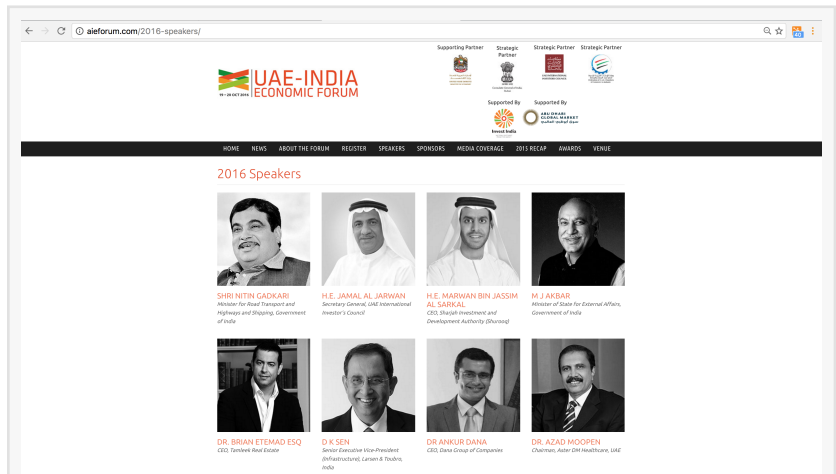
aieforum.com/2016-speakers/

UAE-INDIA ECONOMIC FORUM
19 – 20 OCT 2016

Supporting Partner
Strategic Partner
Strategic Partner
Strategic Partner

Supported By
Invest India
Supported By
ABU DHABI GLOBAL MARKET

HOME NEWS ABOUT THE FORUM REGISTER SPEAKERS SPONSORS MEDIA COVERAGE 2015 RECAP AWARDS VENUE

2016 Speakers

SHRI NITIN GADKARI
Minister for Road Transport and Highways and Shipping, Government of India

H.E. JAMAL AL JARWAN
Secretary General, UAE International Investor's Council

H.E. MARWAN BIN JASSIM AL SARKAL
CEO, Sharjah Investment and Development Authority (Shurooq)

M J AKBAR
Minister of State for External Affairs, Government of India

DR. BRIAN ETEMAD ESQ
CEO, Tamleek Real Estate

D K SEN
Senior Executive Vice-President (Infrastructure), Larsen & Toubro, India

DR ANKUR DANA
CEO, Dana Group of Companies

DR. AZAD MOOPEN
Chairman, Aster DM Healthcare, UAE